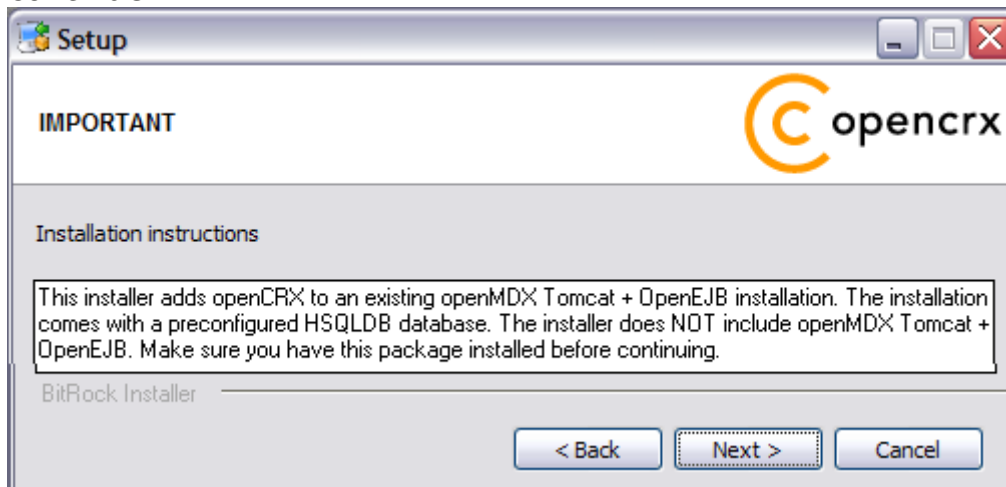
Setup

IMPORTANT

opencrx

Installation instructions

This installer adds openCRX to an existing openMDX Tomcat + OpenEJB installation. The installation comes with a preconfigured HSQLDB database. The installer does NOT include openMDX Tomcat + OpenEJB. Make sure you have this package installed before continuing.

BitRock Installer

< Back
Next >
Cancel